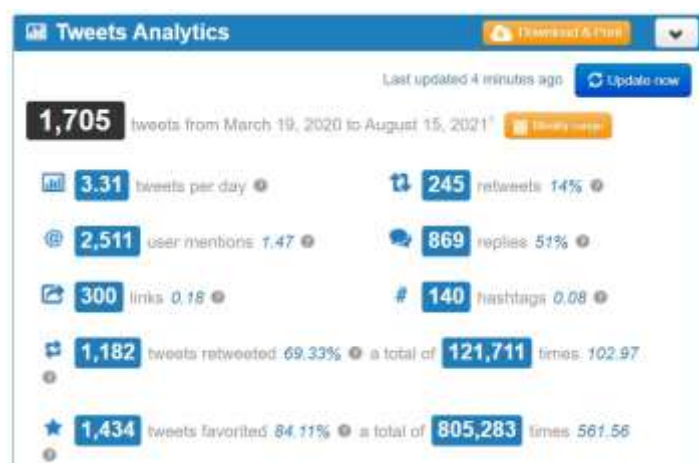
Tweets Analytics

Download & Print

Last updated 4 minutes ago

Update now

1,705 tweets from March 19, 2020 to August 15, 2021*

Modify range

3.31 tweets per day

245 retweets 14%

2,511 user mentions 1.47

869 replies 51%

300 links 0.18

140 hashtags 0.08

1,182 tweets retweeted 69.33% a total of 121,711 times 102.97

1,434 tweets favorited 84.11% a total of 805,283 times 561.56